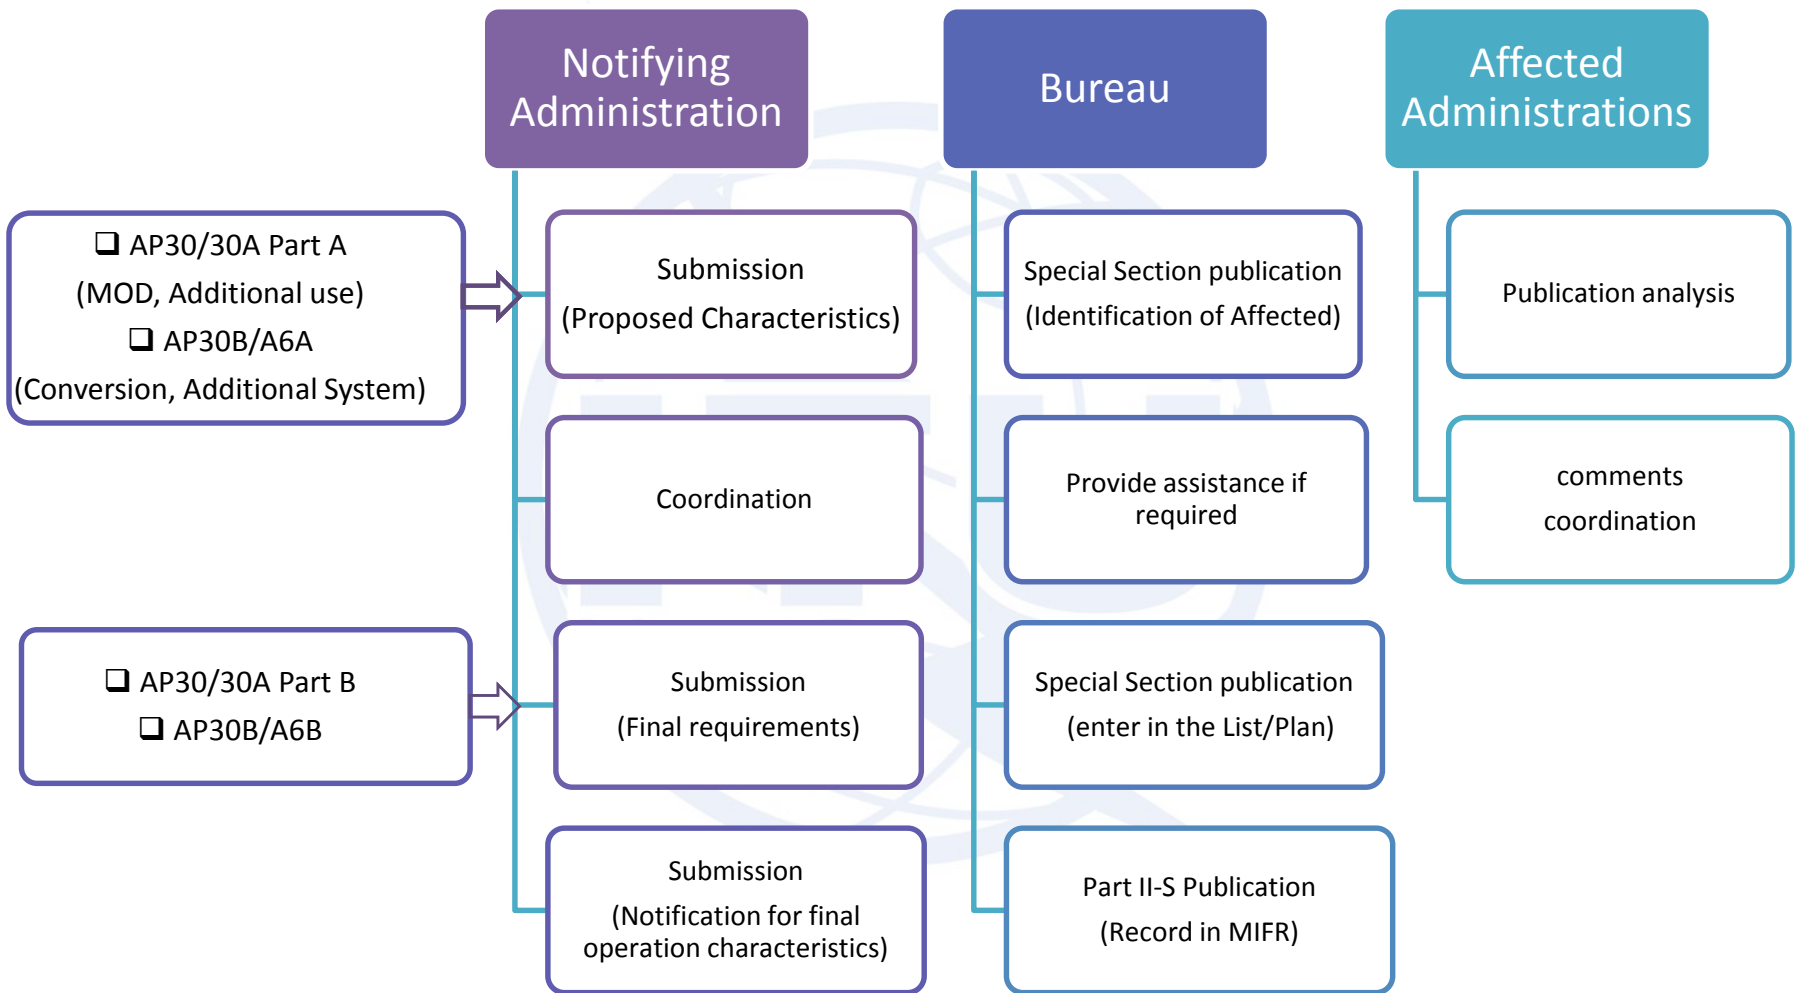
Notifying Administration

Bureau

Affected Administrations

❑ AP30/30A Part A
(MOD, Additional use)
❑ AP30B/A6A
(Conversion, Additional System)

Submission
(Proposed Characteristics)

Special Section publication
(Identification of Affected)

Publication analysis

Coordination

Provide assistance if required

comments
coordination

❑ AP30/30A Part B
❑ AP30B/A6B

Submission
(Final requirements)

Special Section publication
(enter in the List/Plan)

Submission
(Notification for final operation characteristics)

Part II-S Publication
(Record in MIFR)